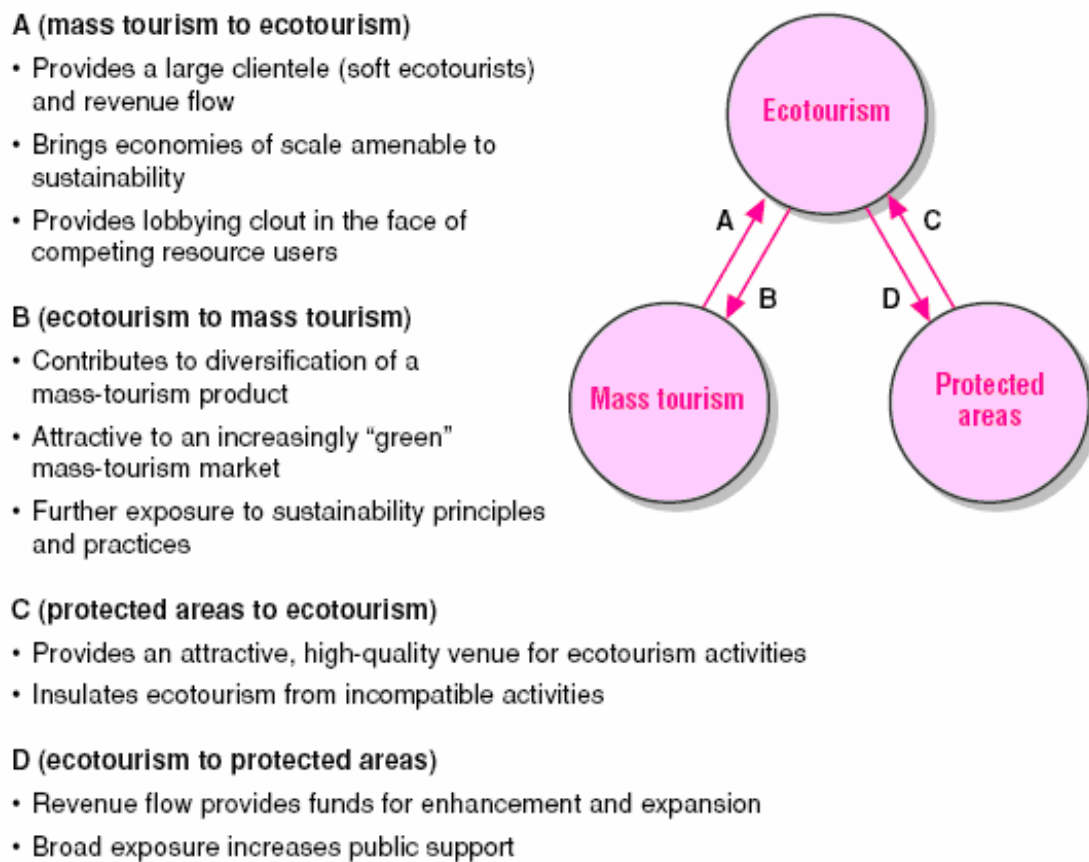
A (mass tourism to ecotourism)

• Provides a large clientele (soft ecotourists) and revenue flow
• Brings economies of scale amenable to sustainability
• Provides lobbying clout in the face of competing resource users

B (ecotourism to mass tourism)

• Contributes to diversification of a mass-tourism product
• Attractive to an increasingly "green" mass-tourism market
• Further exposure to sustainability principles and practices

Ecotourism

A

B

C

D

Mass tourism

Protected areas

C (protected areas to ecotourism)

• Provides an attractive, high-quality venue for ecotourism activities
• Insulates ecotourism from incompatible activities

D (ecotourism to protected areas)

• Revenue flow provides funds for enhancement and expansion
• Broad exposure increases public support